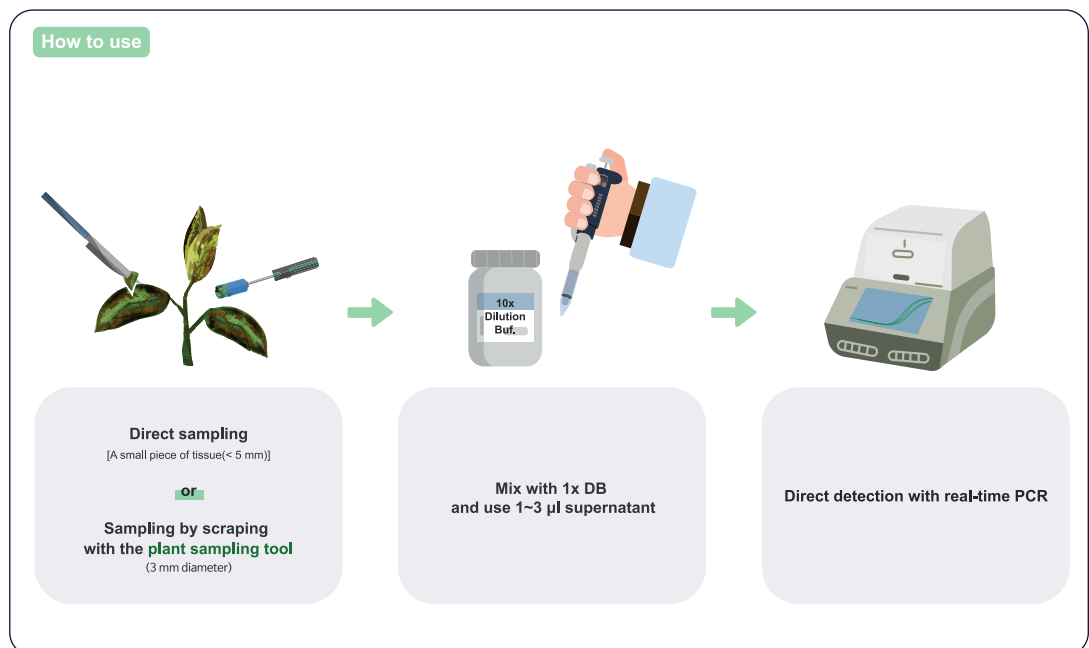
How to use

10x Dilution Buf.

Direct sampling
[A small piece of tissue(< 5 mm)]

or

Sampling by scraping with the plant sampling tool
(3 mm diameter)

Mix with 1x DB and use 1~3 μl supernatant

Direct detection with real-time PCR